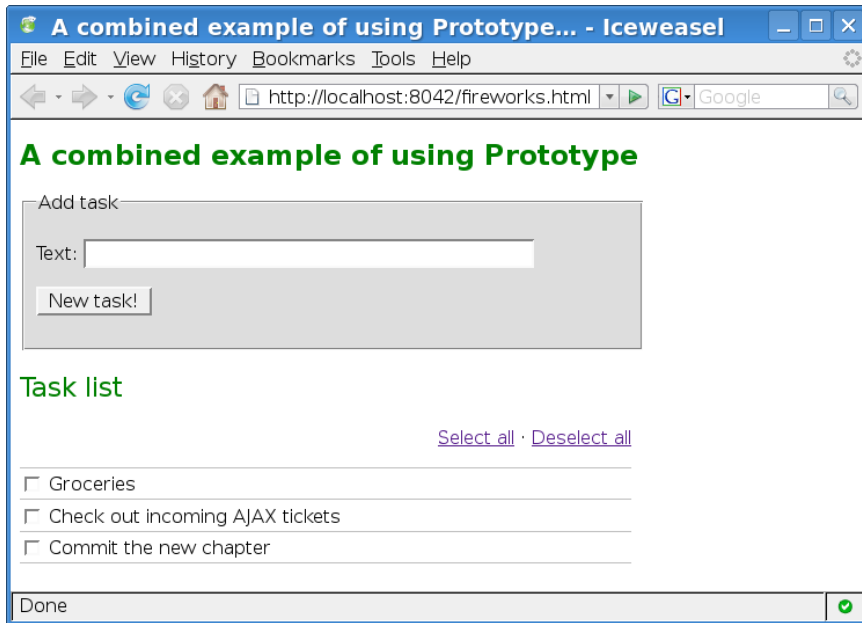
A combined example of using Prototype... - Iceweasel

File Edit View History Bookmarks Tools Help

http://localhost:8042/fireworks.html

Google

A combined example of using Prototype

Add task

Text:

New task!

Task list

Select all · Deselect all

Groceries

Check out incoming AJAX tickets

Commit the new chapter

Done